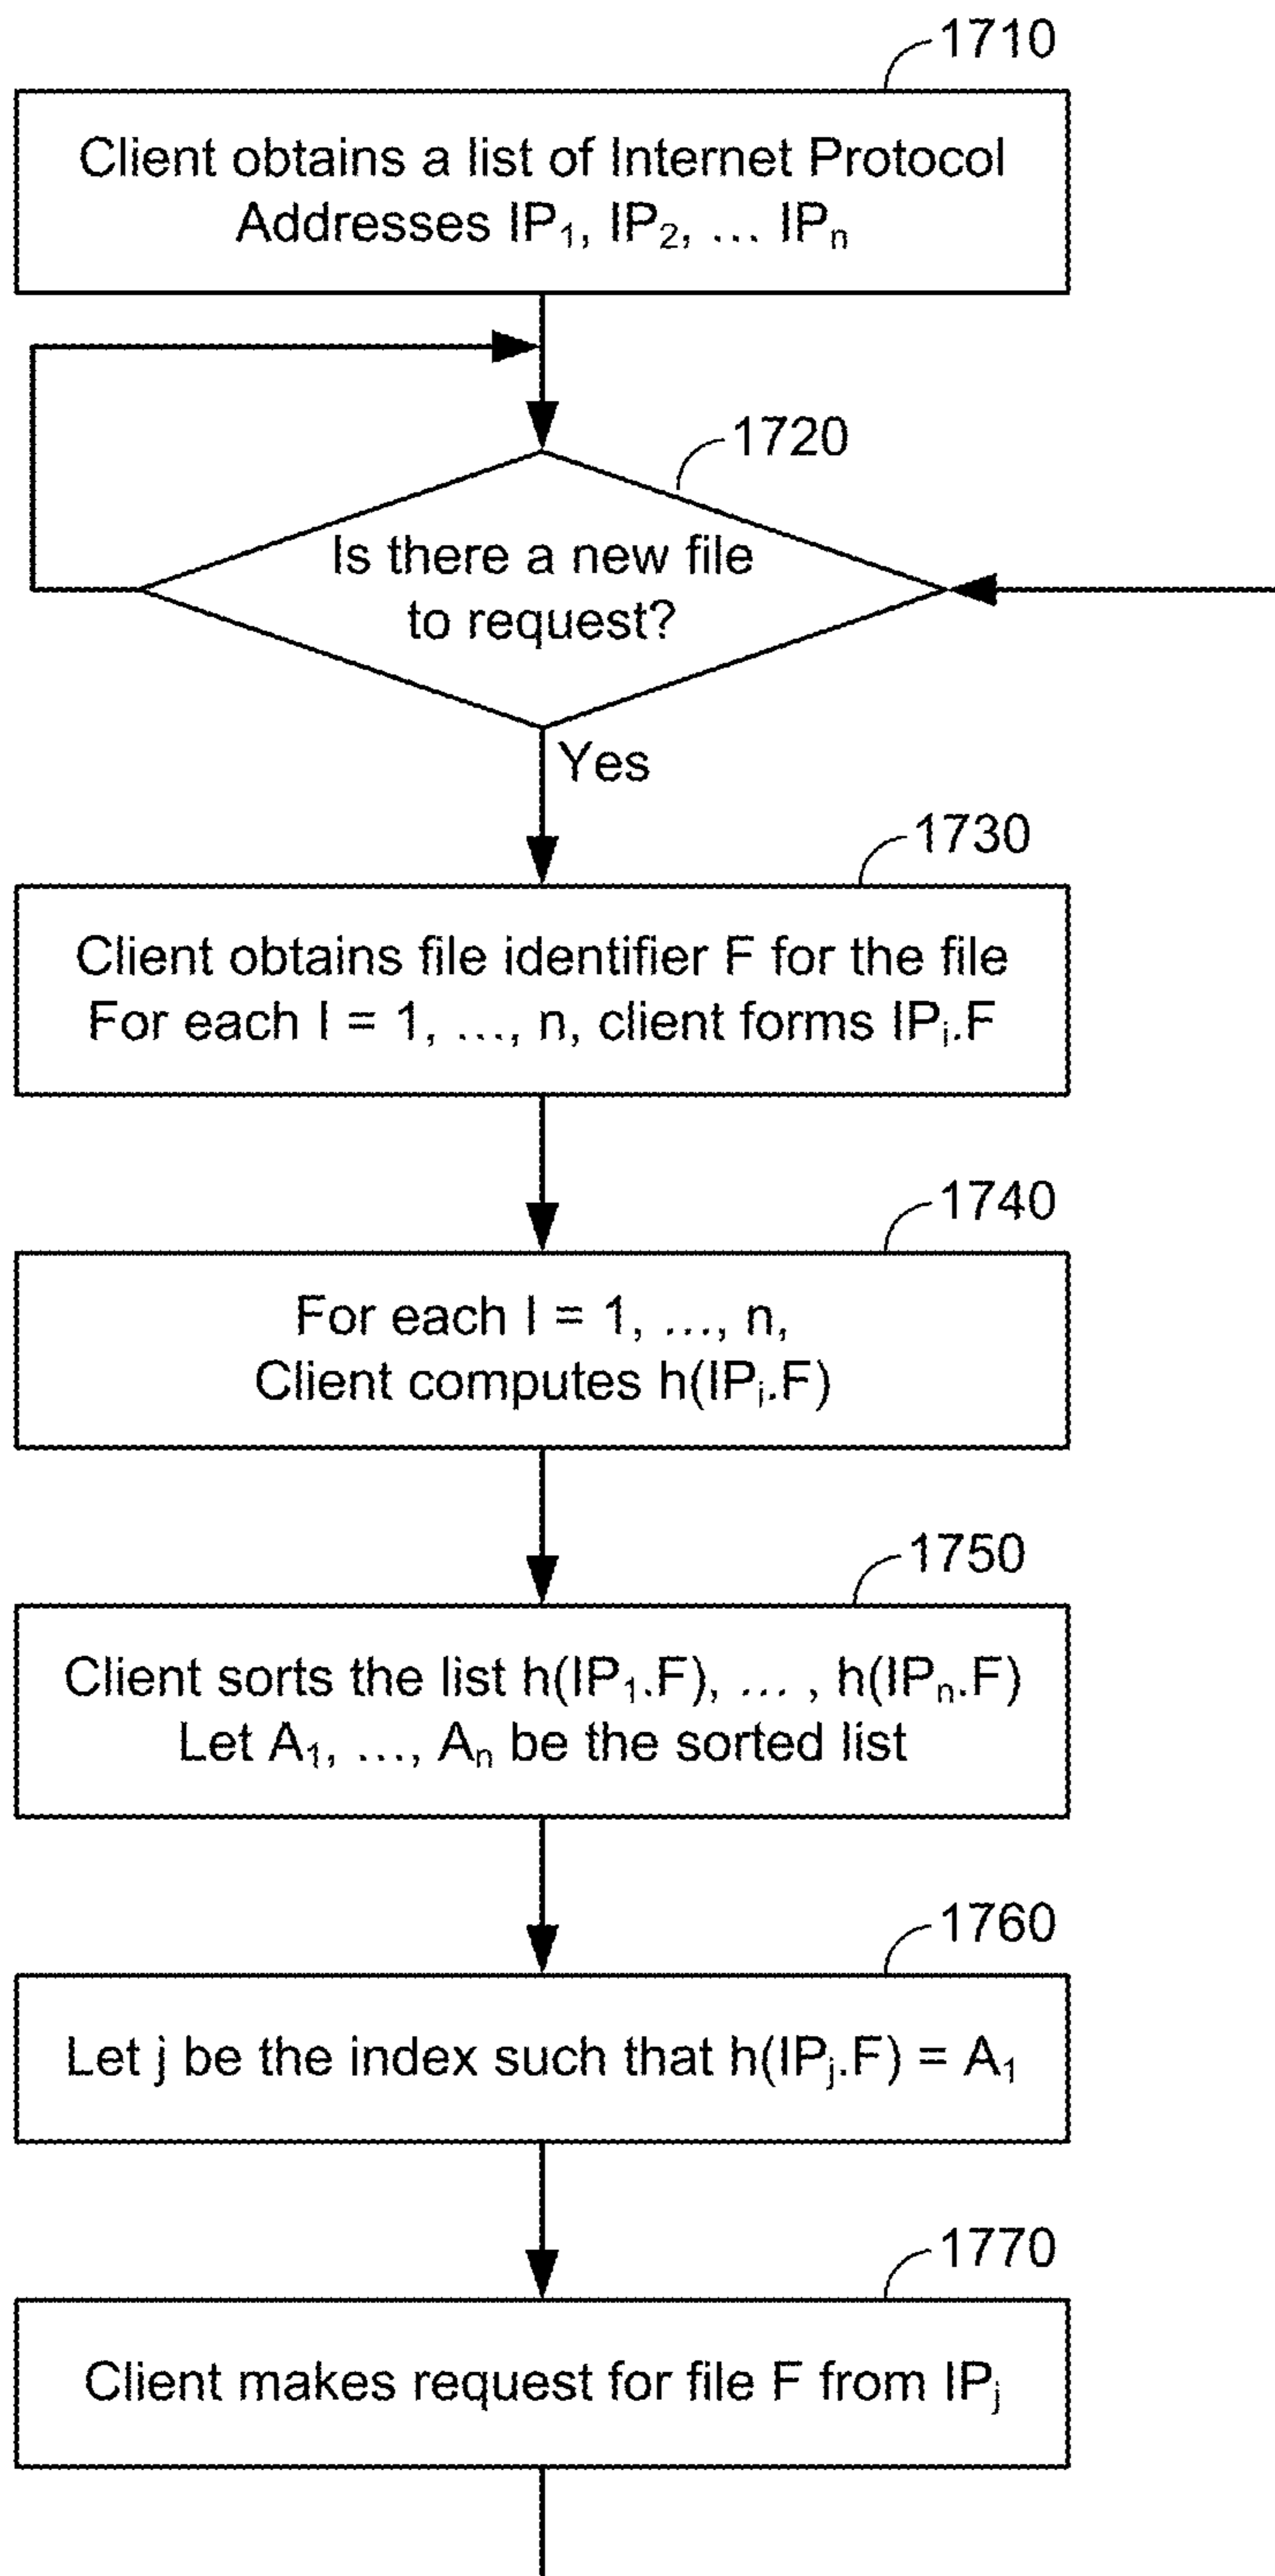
1710

Client obtains a list of Internet Protocol Addresses $IP_1$, $IP_2$, ... $IP_n$

1720

Is there a new file to request?

Yes

1730

Client obtains file identifier F for the file
For each I = 1, ..., n, client forms $IP_i$.F

1740

For each I = 1, ..., n,
Client computes h($IP_i$.F)

1750

Client sorts the list h($IP_1$.F), ... , h($IP_n$.F)
Let $A_1$, ..., $A_n$ be the sorted list

1760

Let j be the index such that h($IP_j$.F) = $A_1$

1770

Client makes request for file F from $IP_j$